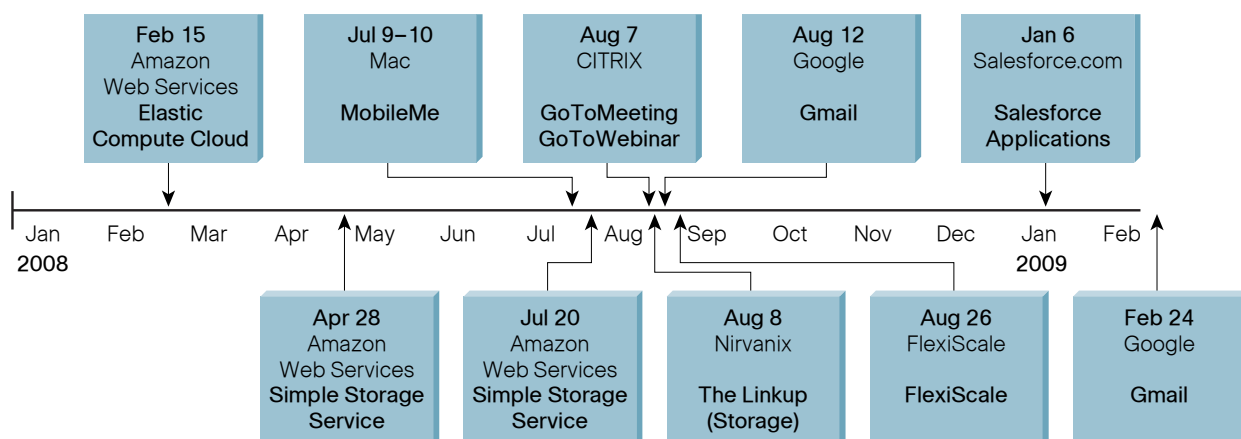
Feb 15
Amazon
Web Services
Elastic
Compute Cloud

Jul 9–10
Mac

MobileMe

Aug 7
CITRIX

GoToMeeting
GoToWebinar

Aug 12
Google

Gmail

Jan 6
Salesforce.com

Salesforce
Applications

Jan
2008

Feb

Mar

Apr

May

Jun

Jul

Aug

Sep

Oct

Nov

Dec

Jan
2009

Feb

Apr 28
Amazon
Web Services
Simple Storage
Service

Jul 20
Amazon
Web Services
Simple Storage
Service

Aug 8
Nirvanix

The Linkup
(Storage)

Aug 26
FlexiScale

FlexiScale

Feb 24
Google

Gmail